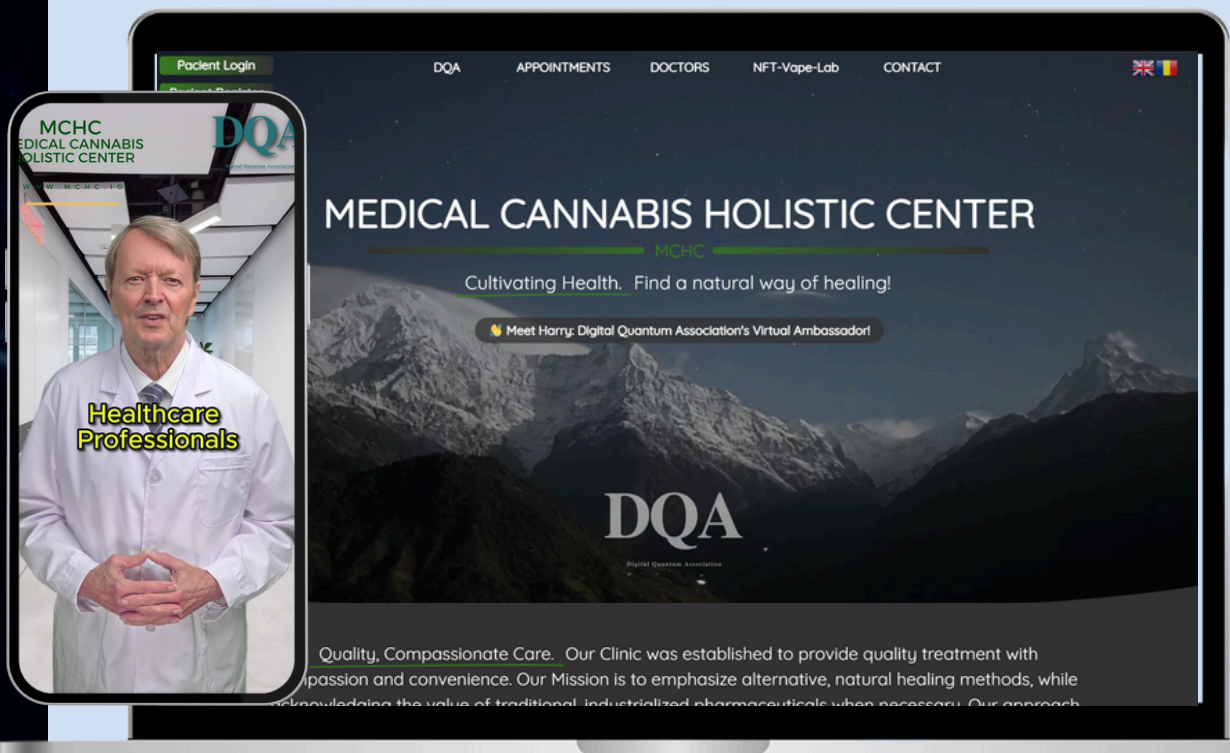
Pacient Login

Pacient Registe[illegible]

DQA APPOINTMENTS DOCTORS NFT-Vape-Lab CONTACT

MCHC
MEDICAL CANNABIS
HOLISTIC CENTER

DQA
Digital Quantum Association

WWW.MCHC.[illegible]

Healthcare Professionals

MEDICAL CANNABIS HOLISTIC CENTER

MCHC

Cultivating Health. Find a natural way of healing!

👋 Meet Harry: Digital Quantum Association's Virtual Ambassador!

DQA
Digital Quantum Association

Quality, Compassionate Care. Our Clinic was established to provide quality treatment with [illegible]passion and convenience. Our Mission is to emphasize alternative, natural healing methods, while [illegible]cknowledging the value of traditional, industrialized pharmaceuticals when necessary. Our approach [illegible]